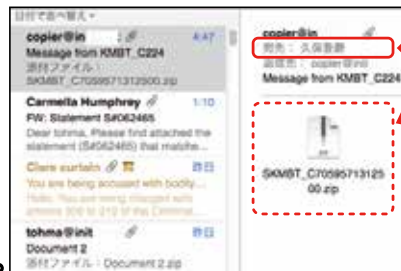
日付で並べ替え

copier@in 4:47
Message from KMBT_C224
添付ファイル：
SKMBT_C70595713125 00.zip

Carmella Humphrey 1:10
FW: Statement S#062465
Dear tohma, Please find attached the statement (S#062465) that matche...

Clare curtain 昨日
You are being accused with bodily...
Hello. You are being charged with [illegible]

tohma@init 昨日
Document 2
添付ファイル：Document 2.zip

copier@in
宛先： 久保香都
送信元： copier@init
Message from KMBT_C224

SKMBT_C70595713125 00.zip